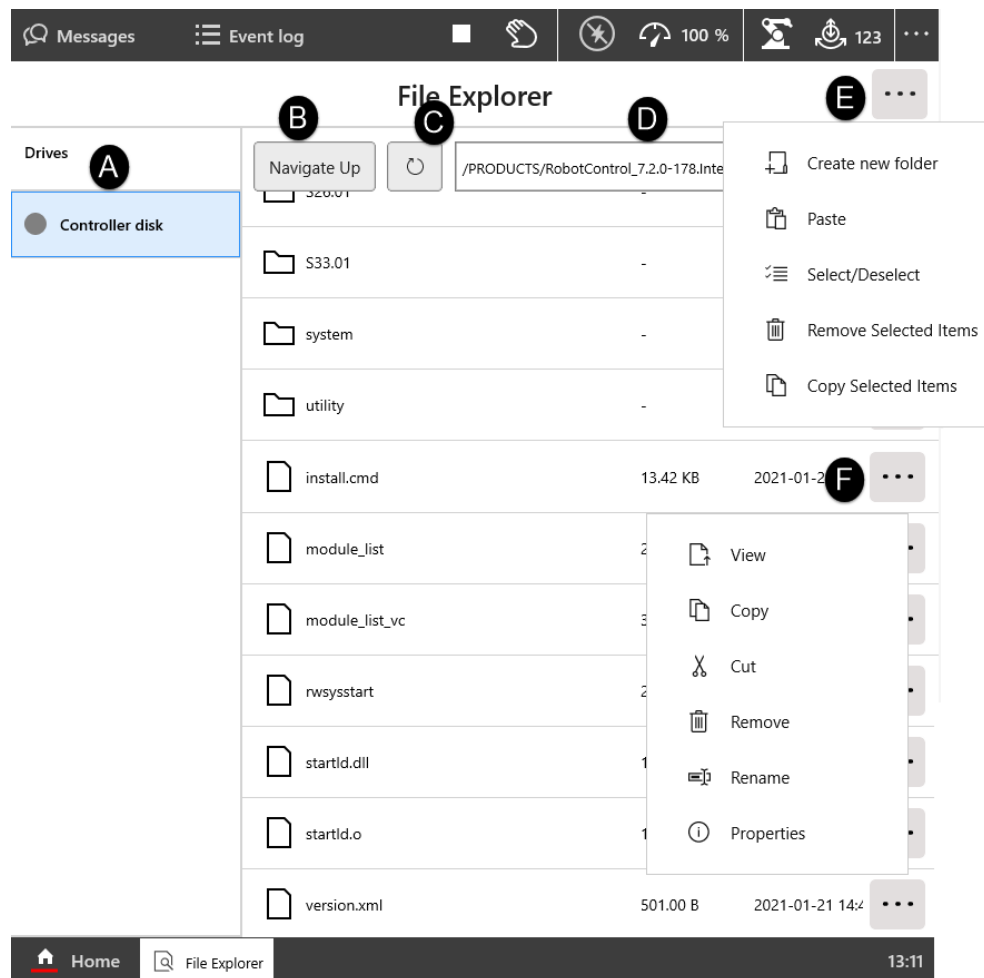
Messages Event log 100 % 123 ···

File Explorer

E ···

Drives A

Controller disk

B Navigate Up C D /PRODUCTS/RobotControl_7.2.0-178.Inte

Create new folder
Paste
Select/Deselect
Remove Selected Items
Copy Selected Items

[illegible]

S33.01 -

system -

utility -

install.cmd 13.42 KB 2021-01-2 F ···

module_list 2

module_list_vc 3

rwsysstart 2

startld.dll 1

startld.o 1

version.xml 501.00 B 2021-01-21 14:4 ···

View
Copy
Cut
Remove
Rename
Properties

Home File Explorer 13:11